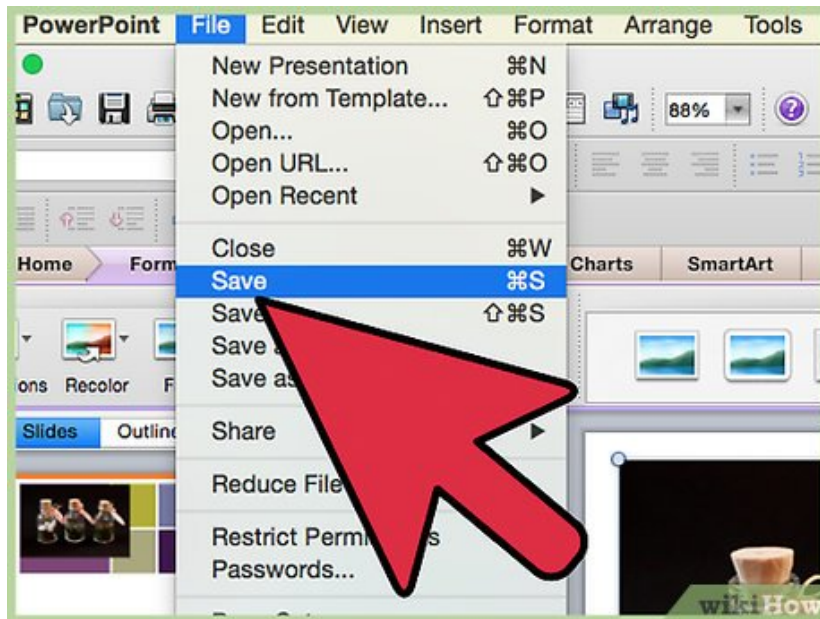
PowerPoint File Edit View Insert Format Arrange Tools

New Presentation ⌘N
New from Template... ⇧⌘P
Open... ⌘O
Open URL... ⇧⌘O
Open Recent ▶

Close ⌘W
Save ⌘S
Save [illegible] ⇧⌘S
Save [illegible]
Save as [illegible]

Share ▶

Reduce File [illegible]

Restrict Perm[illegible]s
Passwords...

88%

Home Form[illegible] Charts SmartArt

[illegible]ons Recolor F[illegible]

Slides Outlin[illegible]

wikiHow